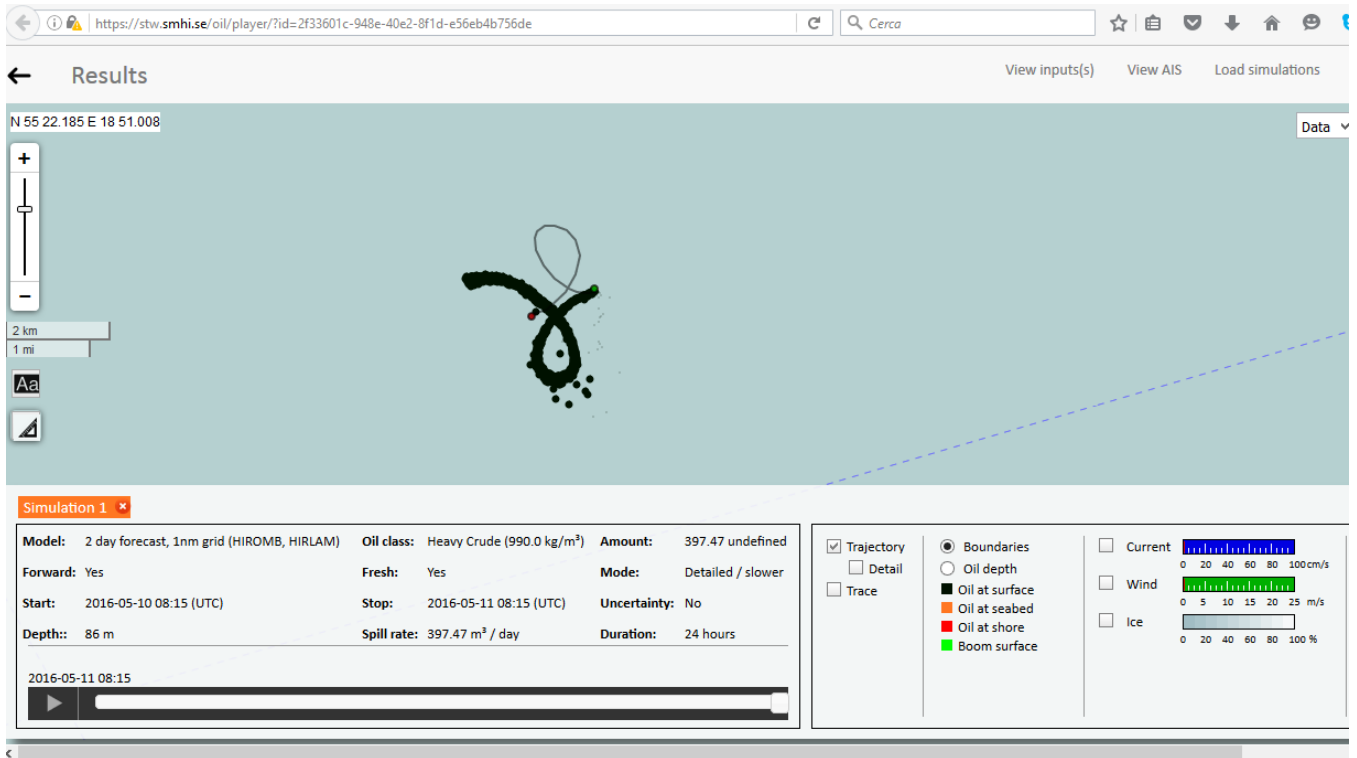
https://stw.smhi.se/oil/player/?id=2f33601c-948e-40e2-8f1d-e56eb4b756de

Cerca

Results

View inputs(s) View AIS Load simulations

N 55 22.185 E 18 51.008

Data

+
−

2 km
1 mi

Aa

Simulation 1

| Model: | 2 day forecast, 1nm grid (HIROMB, HIRLAM) | Oil class: | Heavy Crude (990.0 kg/m³) | Amount: | 397.47 undefined |
|---|---|---|---|---|---|
| Forward: | Yes | Fresh: | Yes | Mode: | Detailed / slower |
| Start: | 2016-05-10 08:15 (UTC) | Stop: | 2016-05-11 08:15 (UTC) | Uncertainty: | No |
| Depth:: | 86 m | Spill rate: | 397.47 m³ / day | Duration: | 24 hours |

2016-05-11 08:15

Trajectory
Detail
Trace

Boundaries
Oil depth
Oil at surface
Oil at seabed
Oil at shore
Boom surface

Current 0 20 40 60 80 100cm/s
Wind 0 5 10 15 20 25 m/s
Ice 0 20 40 60 80 100 %